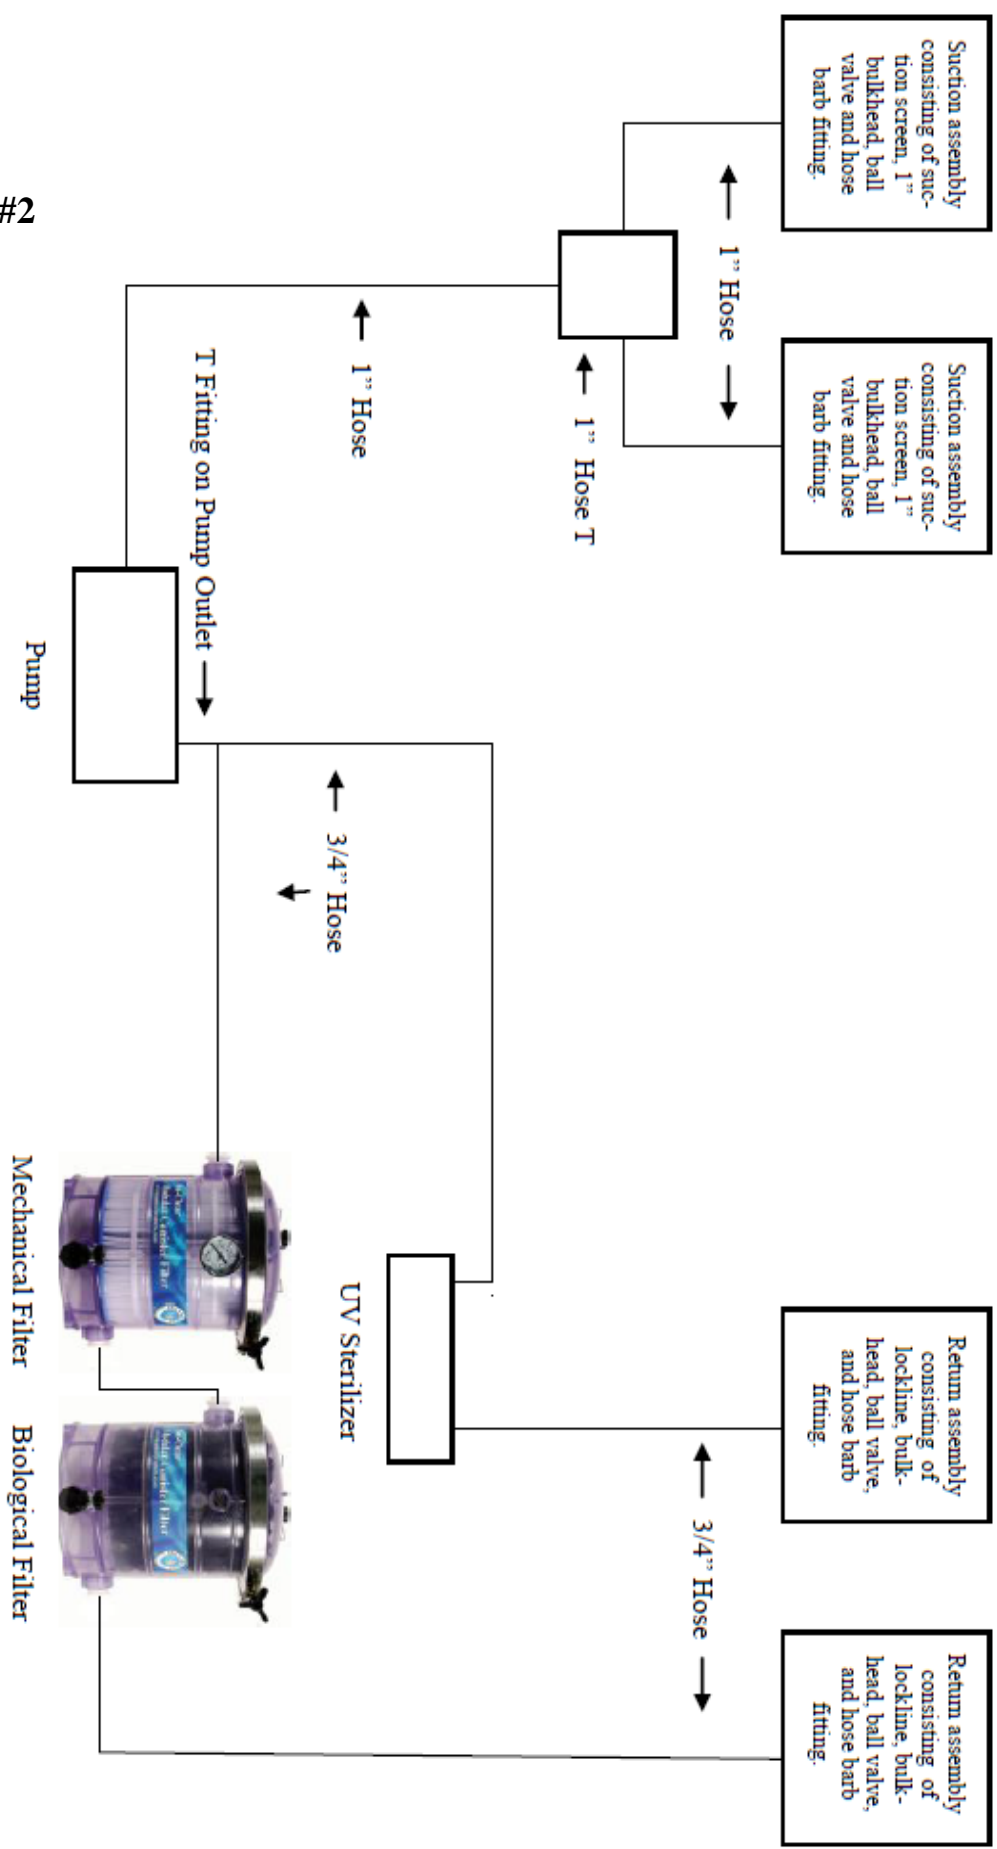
#2

Suction assembly consisting of suction screen, 1" bulkhead, ball valve and hose barb fitting.

1" Hose

Suction assembly consisting of suction screen, 1" bulkhead, ball valve and hose barb fitting.

1" Hose T

1" Hose

T Fitting on Pump Outlet

Pump

3/4" Hose

UV Sterilizer

Return assembly consisting of lockline, bulkhead, ball valve, and hose barb fitting.

3/4" Hose

Return assembly consisting of lockline, bulkhead, ball valve, and hose barb fitting.

Mechanical Filter

Biological Filter